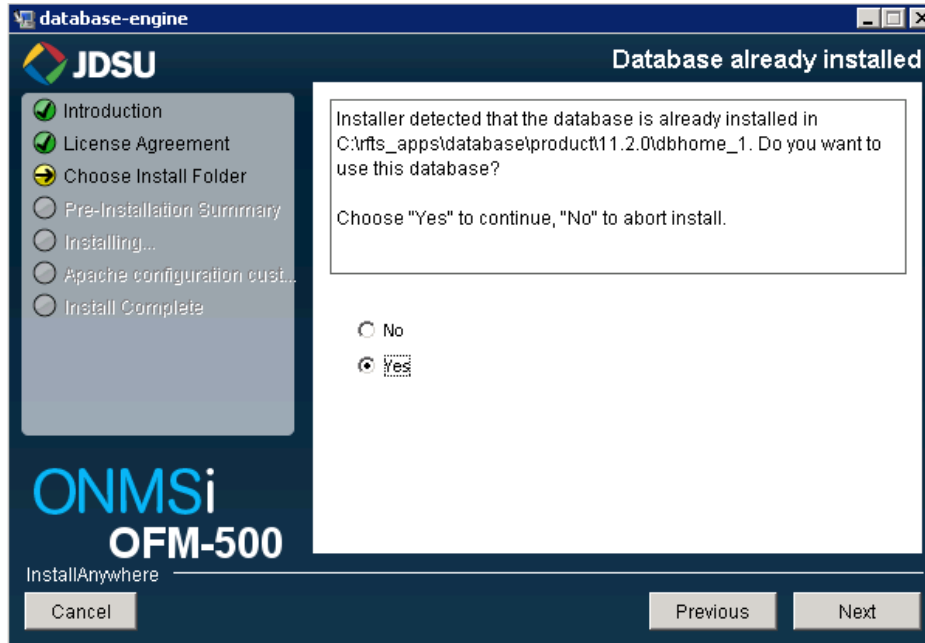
database-engine

JDSU

Database already installed

Introduction
License Agreement
Choose Install Folder
Pre-Installation Summary
Installing...
Apache configuration cust...
Install Complete

Installer detected that the database is already installed in C:\rfts_apps\database\product\11.2.0\dbhome_1. Do you want to use this database?

Choose "Yes" to continue, "No" to abort install.

No
Yes

ONMSi
OFM-500

InstallAnywhere

Cancel

Previous

Next